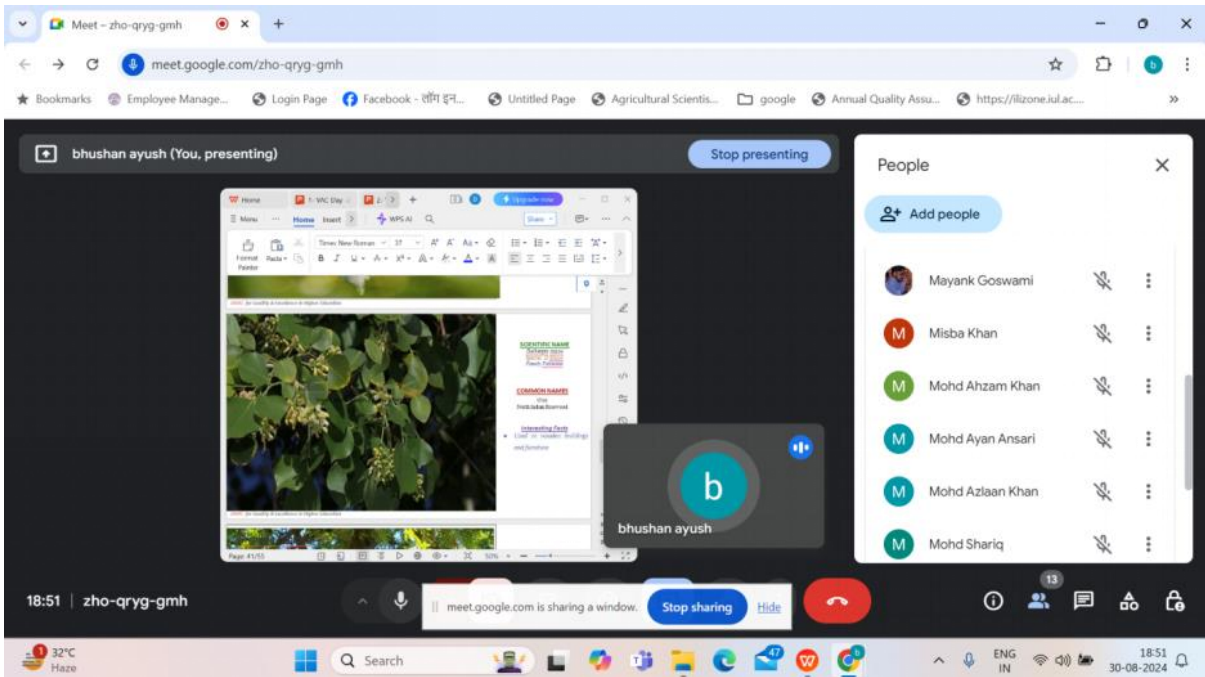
Meet – zho-qryg-gmh

meet.google.com/zho-qryg-gmh

Bookmarks Employee Manage... Login Page Facebook - लॉग इन... Untitled Page Agricultural Scientis... google Annual Quality Assu... https://ilizone.iul.ac....

bhushan ayush (You, presenting)

Stop presenting

Home VAC Day Upgrade now

Menu Home Insert WPS AI Share

Format Painter Paste Times New Roman 37

SCIENTIFIC NAME

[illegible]

COMMON NAMES

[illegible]

Interesting Facts

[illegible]

Page: 41/55 50%

bhushan ayush

b

People

Add people

Mayank Goswami

M Misba Khan

M Mohd Ahzam Khan

M Mohd Ayan Ansari

M Mohd Azlaan Khan

M Mohd Shariq

18:51 | zho-qryg-gmh

meet.google.com is sharing a window. Stop sharing Hide

13

32°C Haze

Search

47

ENG IN

18:51 30-08-2024